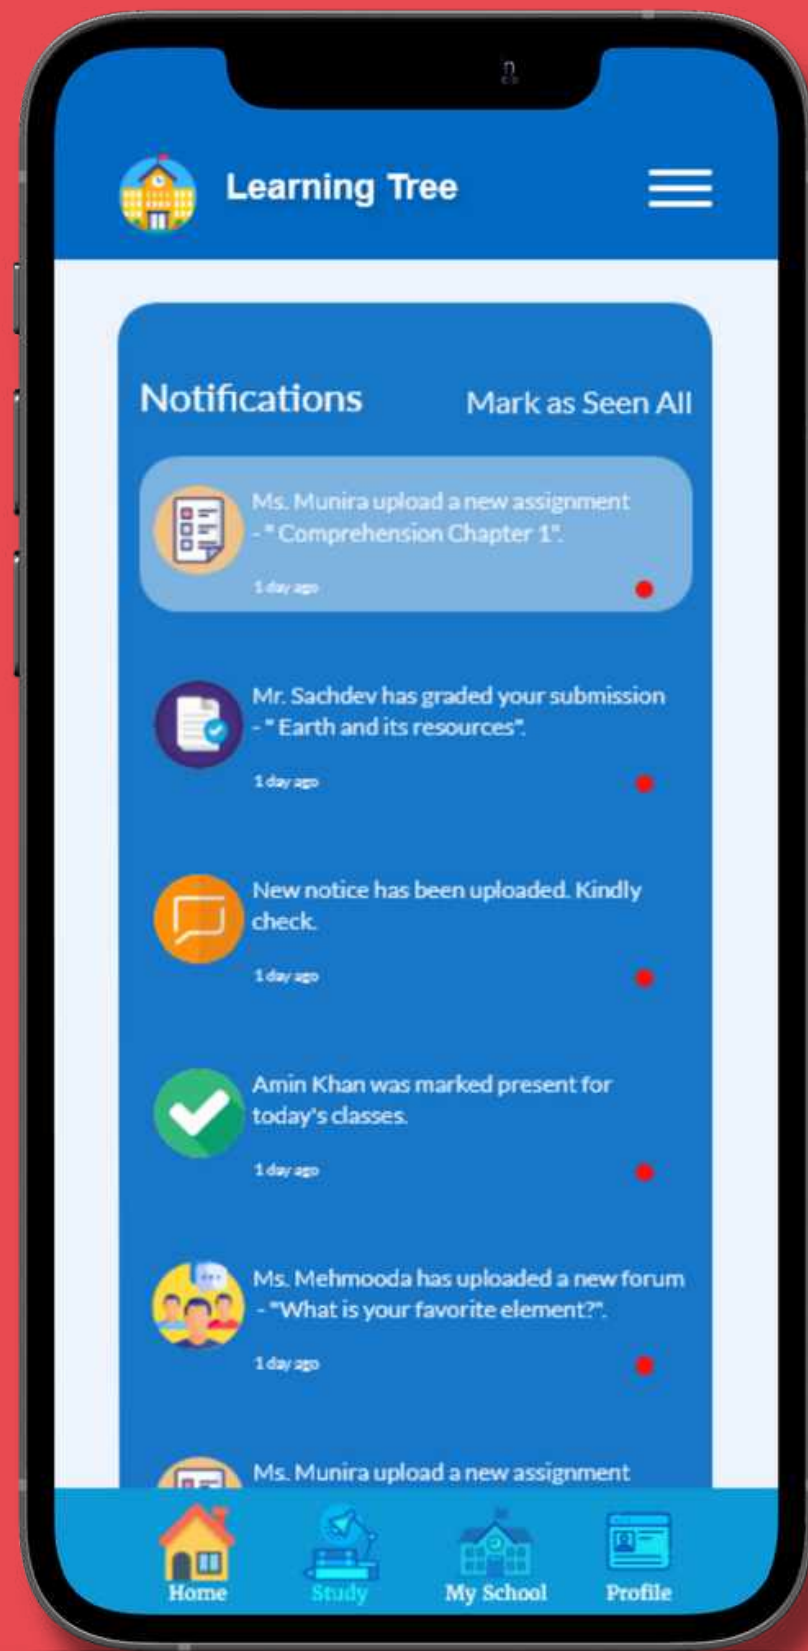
Learning Tree

Notifications

Mark as Seen All

Ms. Munira upload a new assignment - " Comprehension Chapter 1".

1 day ago

Mr. Sachdev has graded your submission - " Earth and its resources".

1 day ago

New notice has been uploaded. Kindly check.

1 day ago

Amin Khan was marked present for today's classes.

1 day ago

Ms. Mehmooda has uploaded a new forum - "What is your favorite element?".

1 day ago

Ms. Munira upload a new assignment

Home

Study

My School

Profile